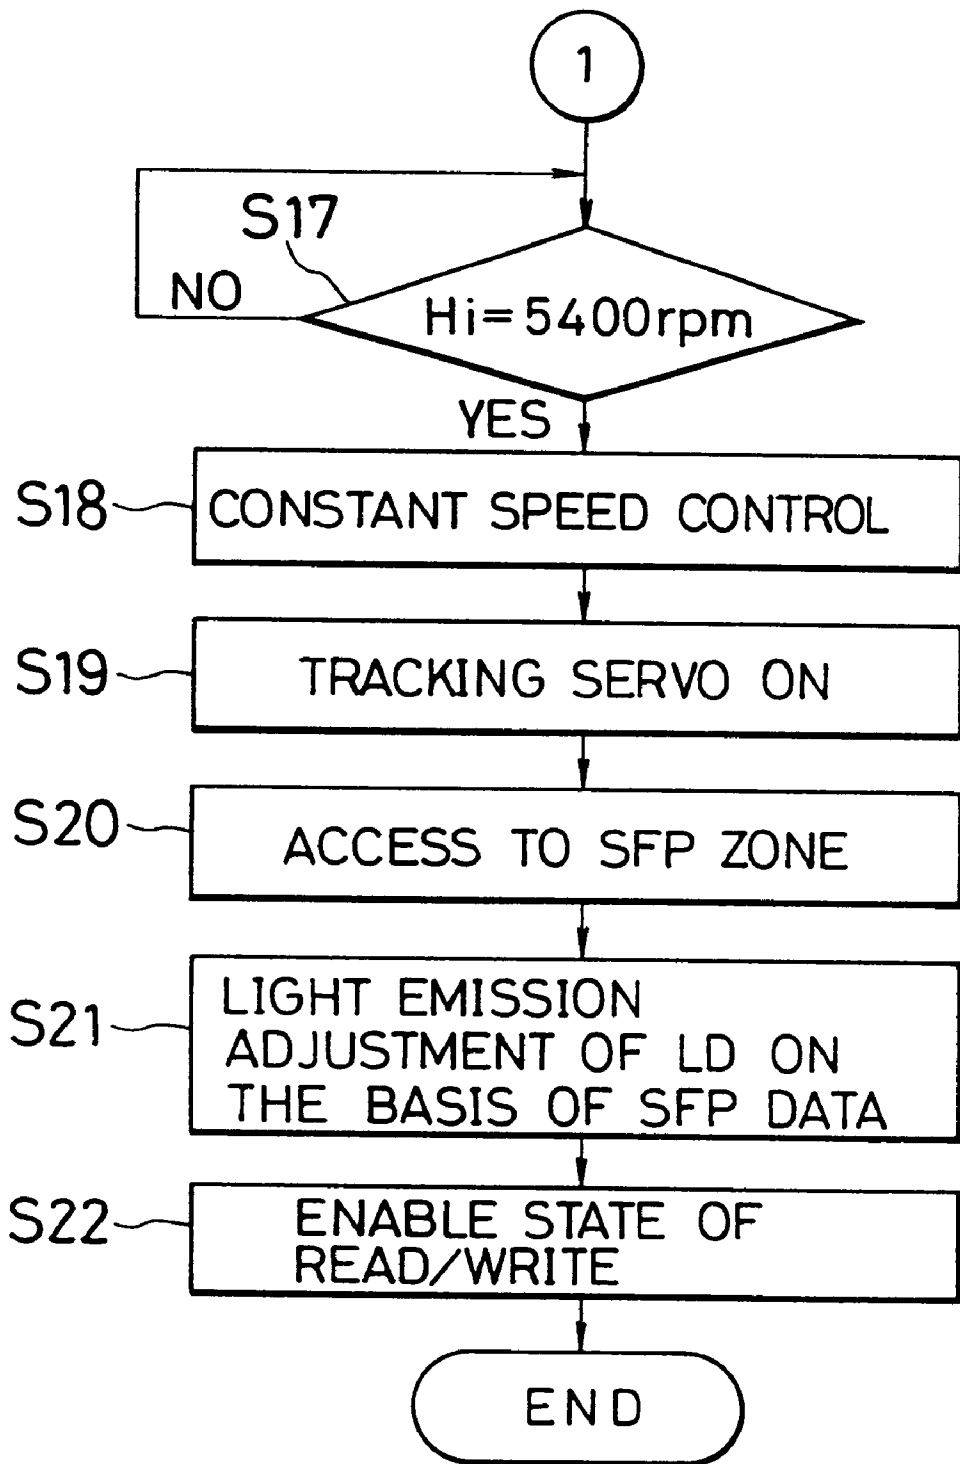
1

S17

NO

Hi=5400rpm

YES

S18 CONSTANT SPEED CONTROL

S19 TRACKING SERVO ON

S20 ACCESS TO SFP ZONE

S21 LIGHT EMISSION ADJUSTMENT OF LD ON THE BASIS OF SFP DATA

S22 ENABLE STATE OF READ/WRITE

END